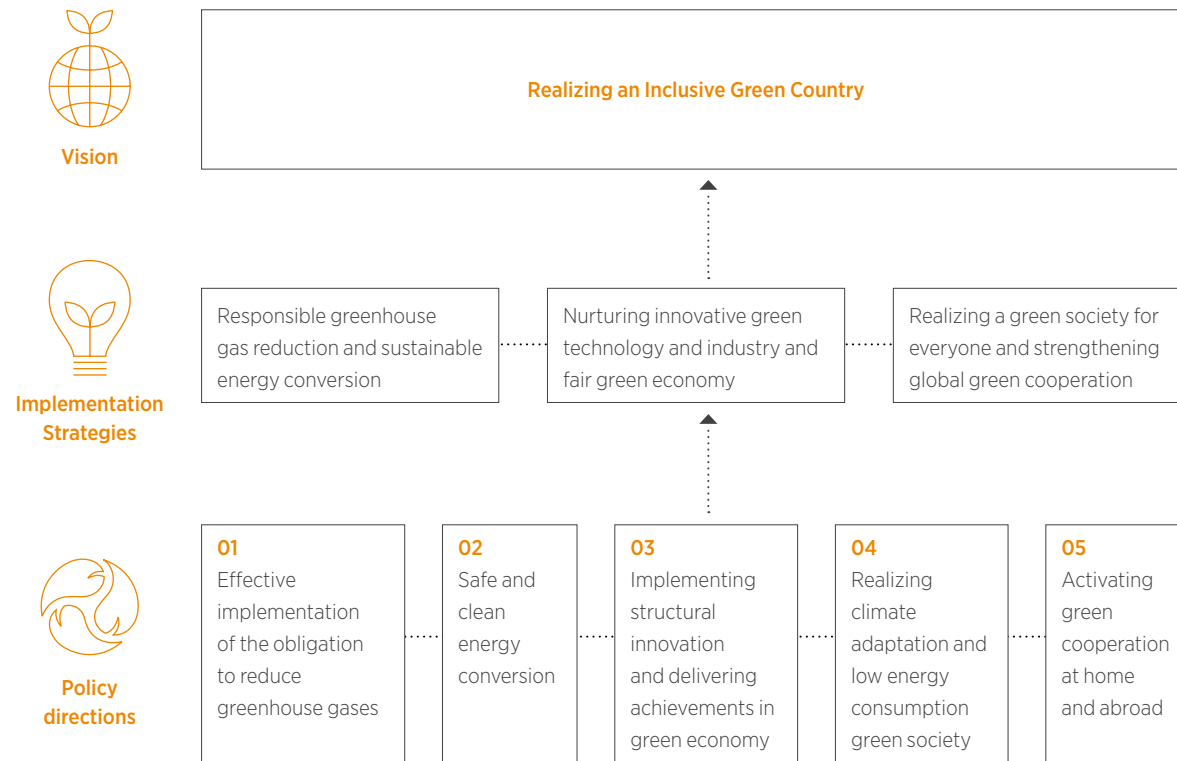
Vision

Realizing an Inclusive Green Country

Implementation Strategies

Responsible greenhouse gas reduction and sustainable energy conversion

Nurturing innovative green technology and industry and fair green economy

Realizing a green society for everyone and strengthening global green cooperation

Policy directions

01
Effective implementation of the obligation to reduce greenhouse gases

02
Safe and clean energy conversion

03
Implementing structural innovation and delivering achievements in green economy

04
Realizing climate adaptation and low energy consumption green society

05
Activating green cooperation at home and abroad